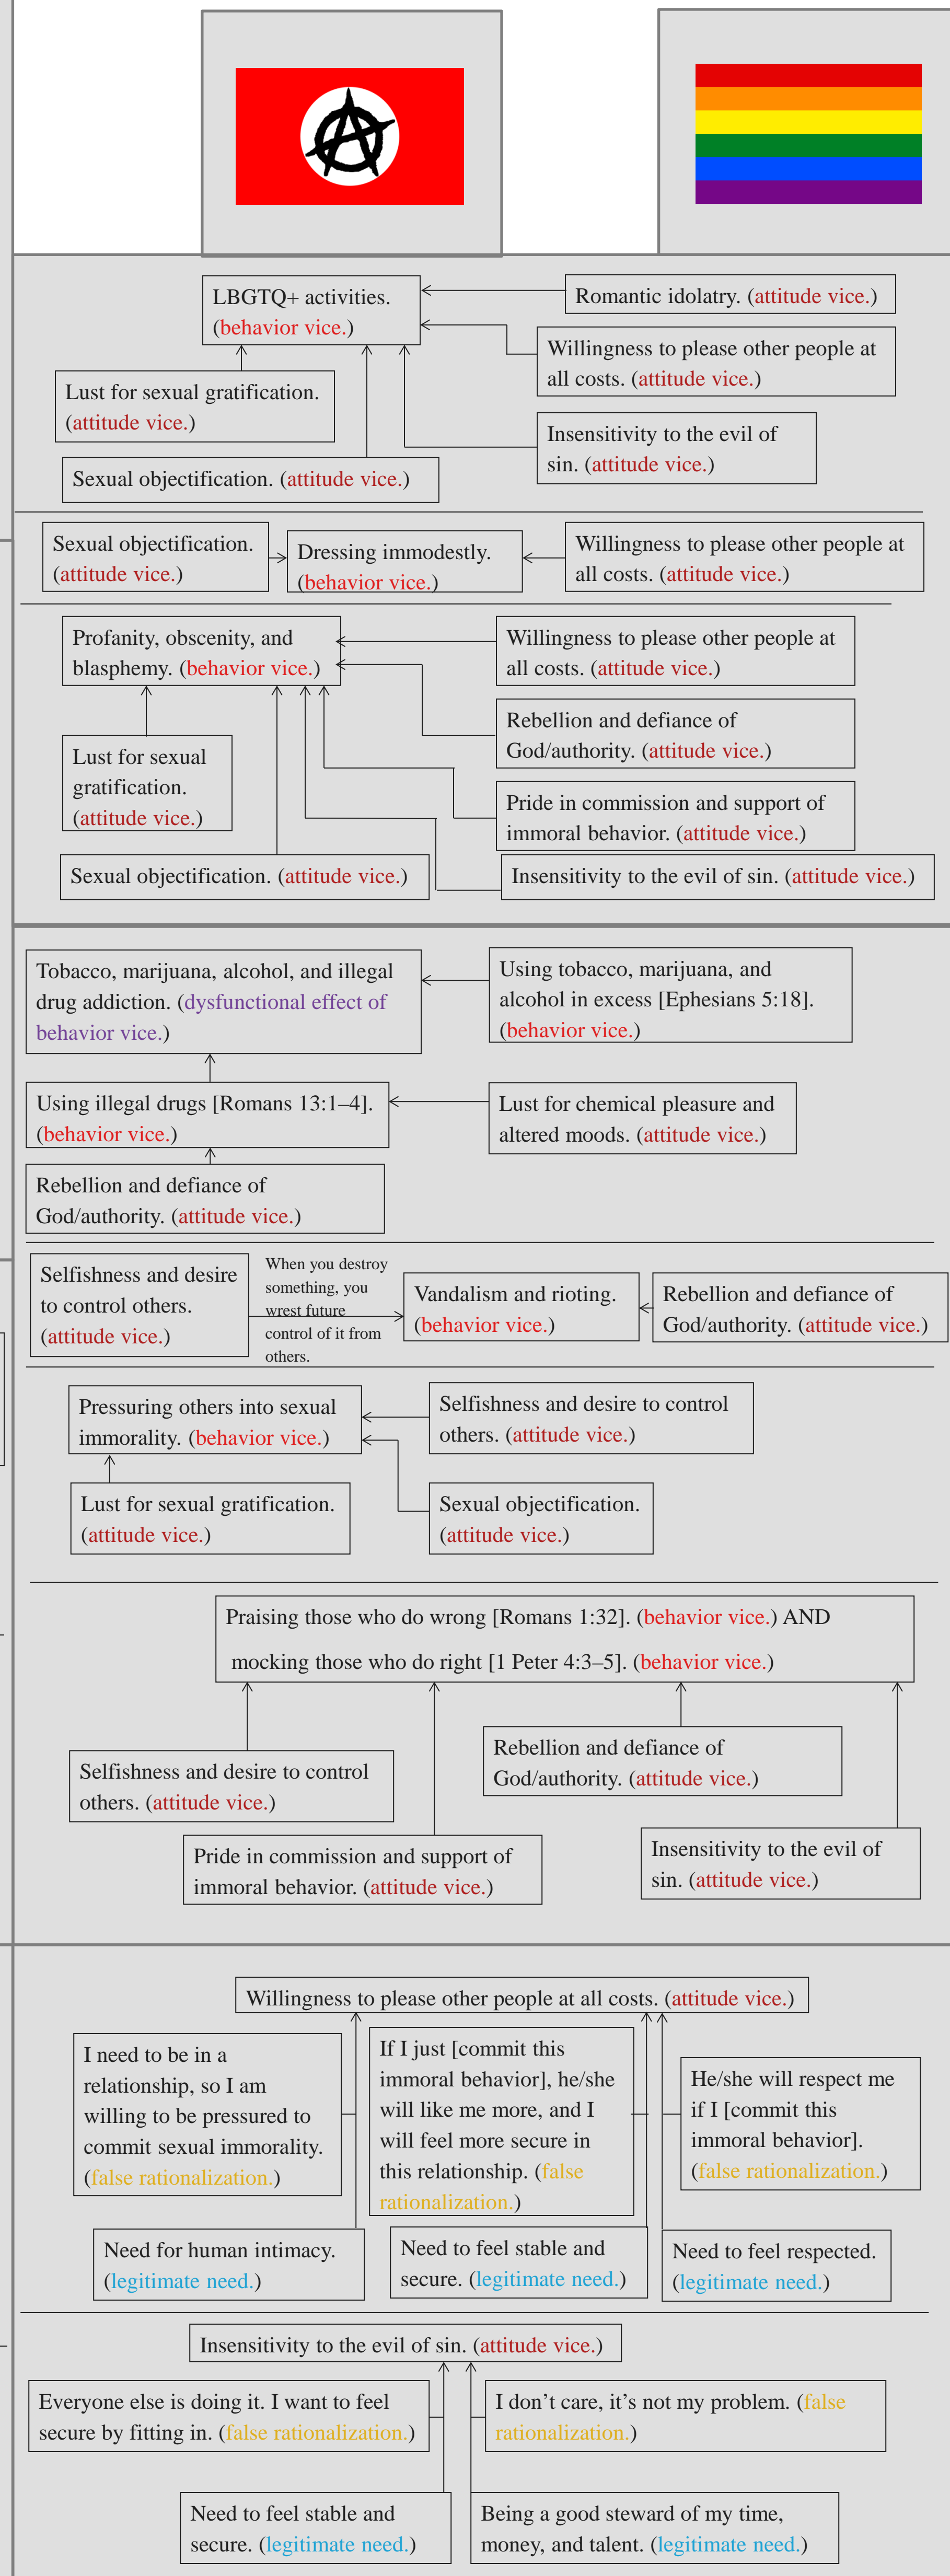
LBGTQ+ activities. (behavior vice.)

Romantic idolatry. (attitude vice.)

Willingness to please other people at all costs. (attitude vice.)

Lust for sexual gratification. (attitude vice.)

Insensitivity to the evil of sin. (attitude vice.)

Sexual objectification. (attitude vice.)

Sexual objectification. (attitude vice.)

Dressing immodestly. (behavior vice.)

Willingness to please other people at all costs. (attitude vice.)

Profanity, obscenity, and blasphemy. (behavior vice.)

Willingness to please other people at all costs. (attitude vice.)

Rebellion and defiance of God/authority. (attitude vice.)

Lust for sexual gratification. (attitude vice.)

Pride in commission and support of immoral behavior. (attitude vice.)

Sexual objectification. (attitude vice.)

Insensitivity to the evil of sin. (attitude vice.)

Tobacco, marijuana, alcohol, and illegal drug addiction. (dysfunctional effect of behavior vice.)

Using tobacco, marijuana, and alcohol in excess [Ephesians 5:18]. (behavior vice.)

Using illegal drugs [Romans 13:1–4]. (behavior vice.)

Lust for chemical pleasure and altered moods. (attitude vice.)

Rebellion and defiance of God/authority. (attitude vice.)

Selfishness and desire to control others. (attitude vice.)

When you destroy something, you wrest future control of it from others.

Vandalism and rioting. (behavior vice.)

Rebellion and defiance of God/authority. (attitude vice.)

Pressuring others into sexual immorality. (behavior vice.)

Selfishness and desire to control others. (attitude vice.)

Lust for sexual gratification. (attitude vice.)

Sexual objectification. (attitude vice.)

Praising those who do wrong [Romans 1:32]. (behavior vice.) AND mocking those who do right [1 Peter 4:3–5]. (behavior vice.)

Rebellion and defiance of God/authority. (attitude vice.)

Selfishness and desire to control others. (attitude vice.)

Pride in commission and support of immoral behavior. (attitude vice.)

Insensitivity to the evil of sin. (attitude vice.)

Willingness to please other people at all costs. (attitude vice.)

I need to be in a relationship, so I am willing to be pressured to commit sexual immorality. (false rationalization.)

If I just [commit this immoral behavior], he/she will like me more, and I will feel more secure in this relationship. (false rationalization.)

He/she will respect me if I [commit this immoral behavior]. (false rationalization.)

Need for human intimacy. (legitimate need.)

Need to feel stable and secure. (legitimate need.)

Need to feel respected. (legitimate need.)

Insensitivity to the evil of sin. (attitude vice.)

Everyone else is doing it. I want to feel secure by fitting in. (false rationalization.)

I don’t care, it’s not my problem. (false rationalization.)

Need to feel stable and secure. (legitimate need.)

Being a good steward of my time, money, and talent. (legitimate need.)